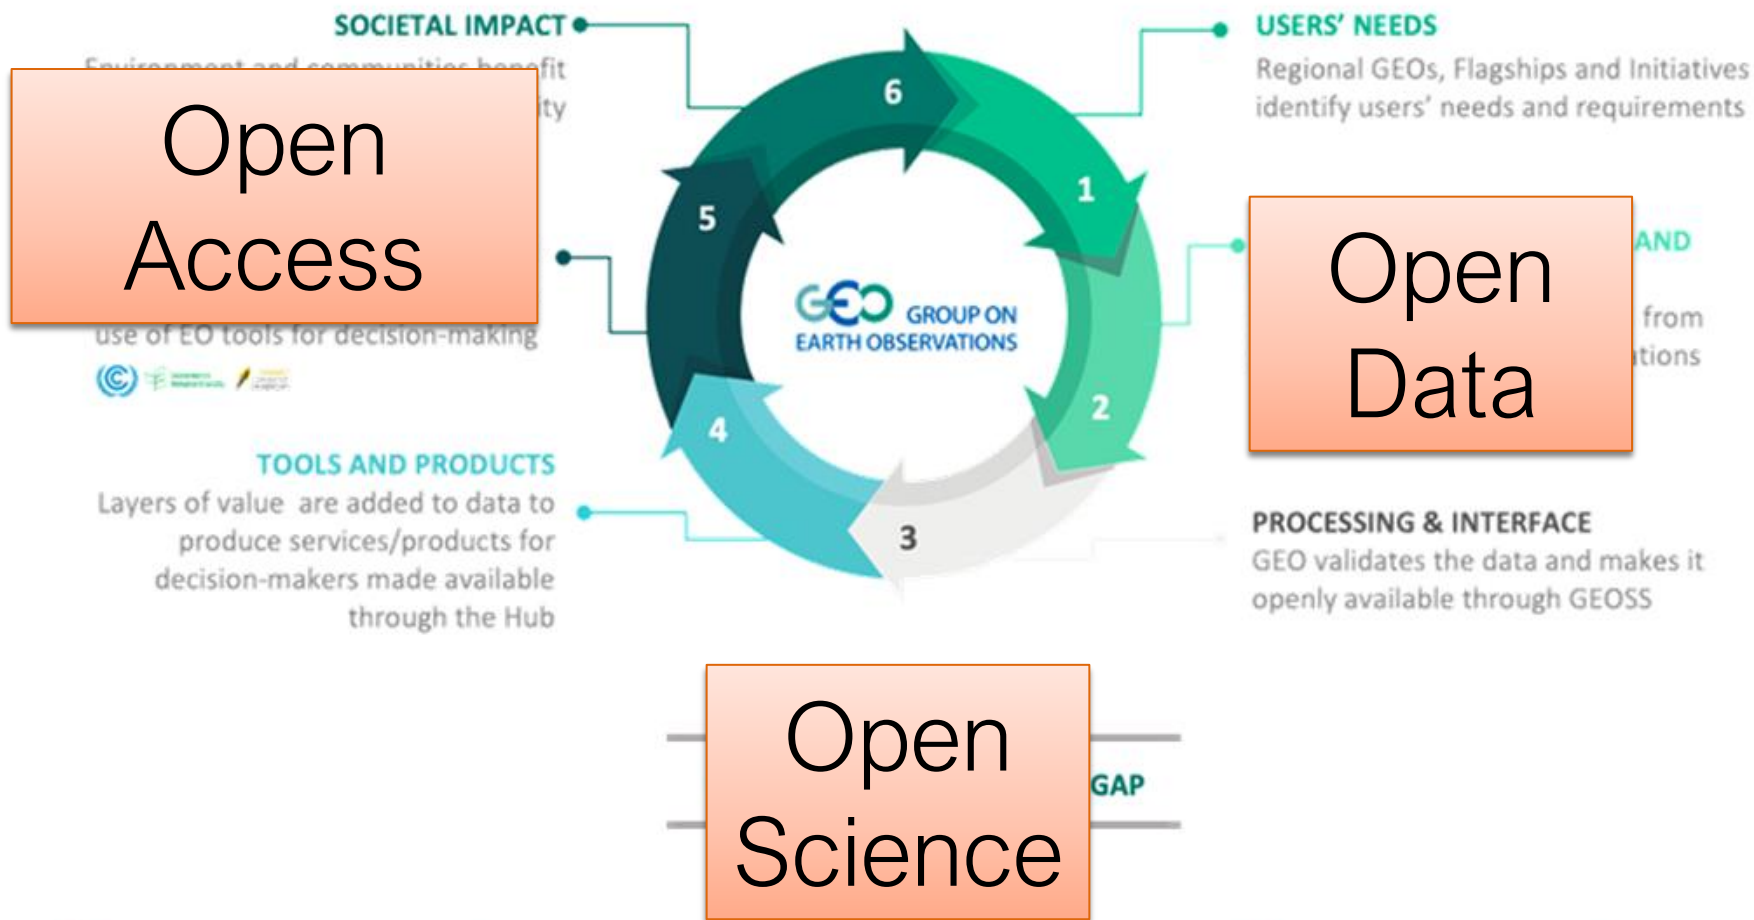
SOCIETAL IMPACT

Environment and communities benefit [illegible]ty

Open Access

use of EO tools for decision-making

USERS' NEEDS

Regional GEOs, Flagships and Initiatives identify users' needs and requirements

6

1

5

GEO GROUP ON EARTH OBSERVATIONS

2

4

3

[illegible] AND

Open Data

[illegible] from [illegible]tions

TOOLS AND PRODUCTS

Layers of value are added to data to produce services/products for decision-makers made available through the Hub

PROCESSING & INTERFACE

GEO validates the data and makes it openly available through GEOSS

Open Science

GAP